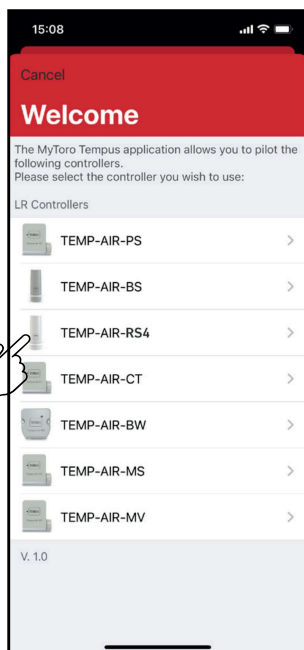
15:08

Cancel

Welcome

The MyToro Tempus application allows you to pilot the following controllers.
Please select the controller you wish to use:

LR Controllers

TEMP-AIR-PS

TEMP-AIR-BS

TEMP-AIR-RS4

TEMP-AIR-CT

TEMP-AIR-BW

TEMP-AIR-MS

TEMP-AIR-MV

V. 1.0